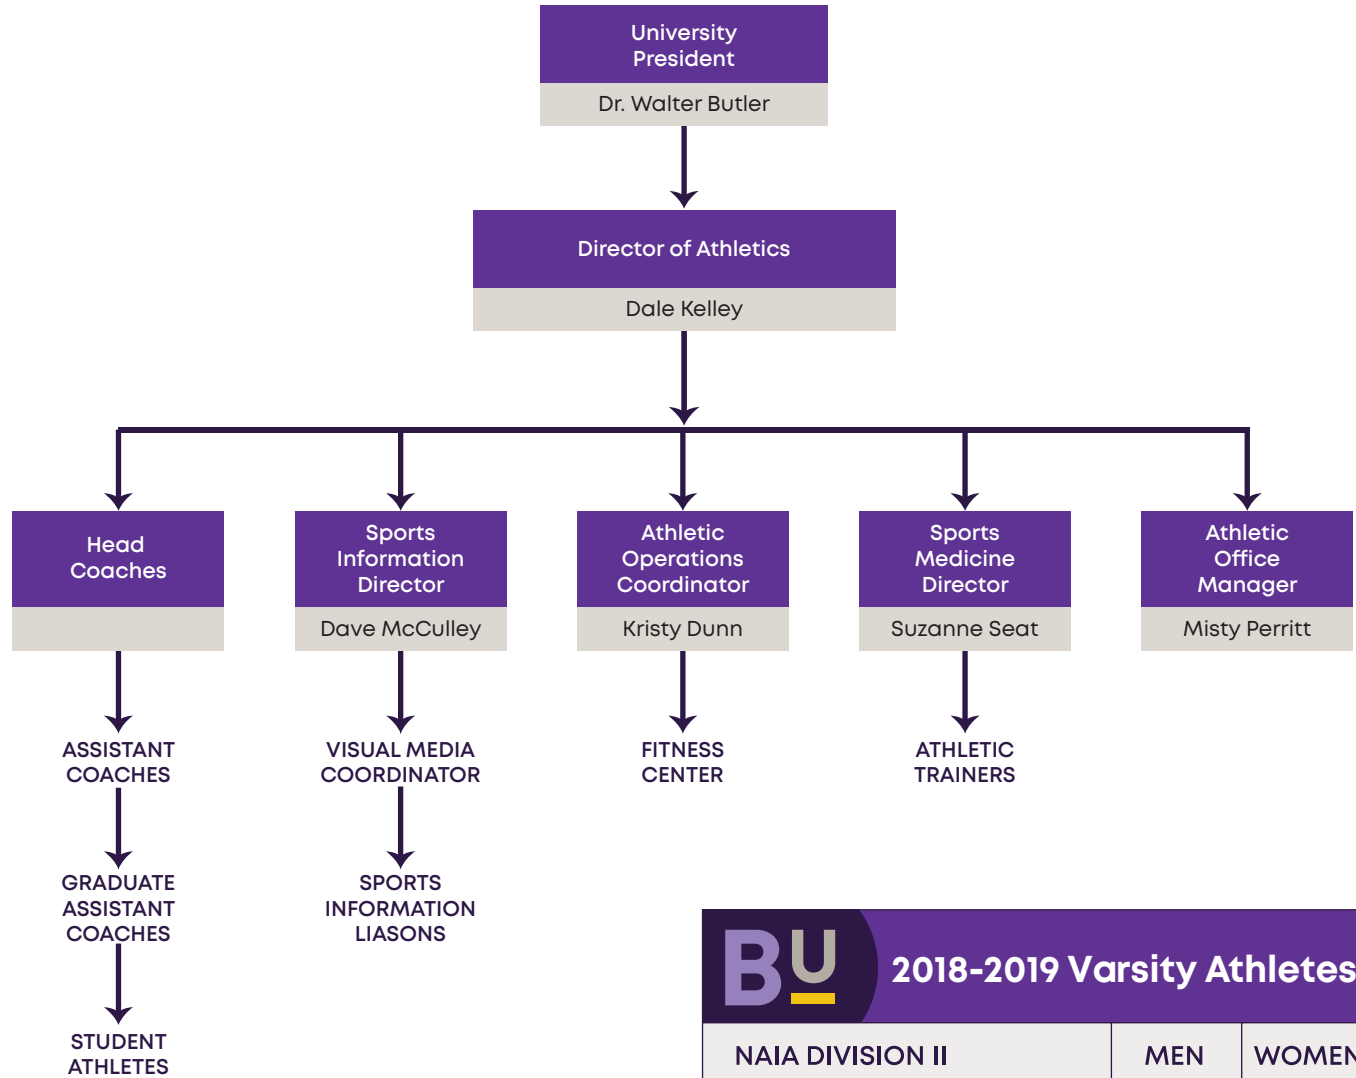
University President

Dr. Walter Butler

Director of Athletics

Dale Kelley

Head Coaches

Sports Information Director

Dave McCulley

Athletic Operations Coordinator

Kristy Dunn

Sports Medicine Director

Suzanne Seat

Athletic Office Manager

Misty Perritt

ASSISTANT COACHES

GRADUATE ASSISTANT COACHES

STUDENT ATHLETES

VISUAL MEDIA COORDINATOR

SPORTS INFORMATION LIASONS

FITNESS CENTER

ATHLETIC TRAINERS

BU

2018-2019 Varsity Athletes

| NAIA DIVISION II | MEN | WOMEN |
|---|---|---|